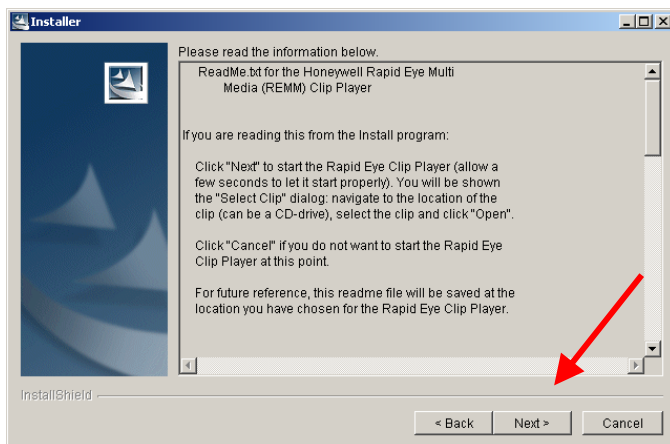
Installer

Please read the information below.

ReadMe.txt for the Honeywell Rapid Eye Multi Media (REMM) Clip Player

If you are reading this from the Install program:

Click "Next" to start the Rapid Eye Clip Player (allow a few seconds to let it start properly). You will be shown the "Select Clip" dialog: navigate to the location of the clip (can be a CD-drive), select the clip and click "Open".

Click "Cancel" if you do not want to start the Rapid Eye Clip Player at this point.

For future reference, this readme file will be saved at the location you have chosen for the Rapid Eye Clip Player.

InstallShield

< Back | Next > | Cancel